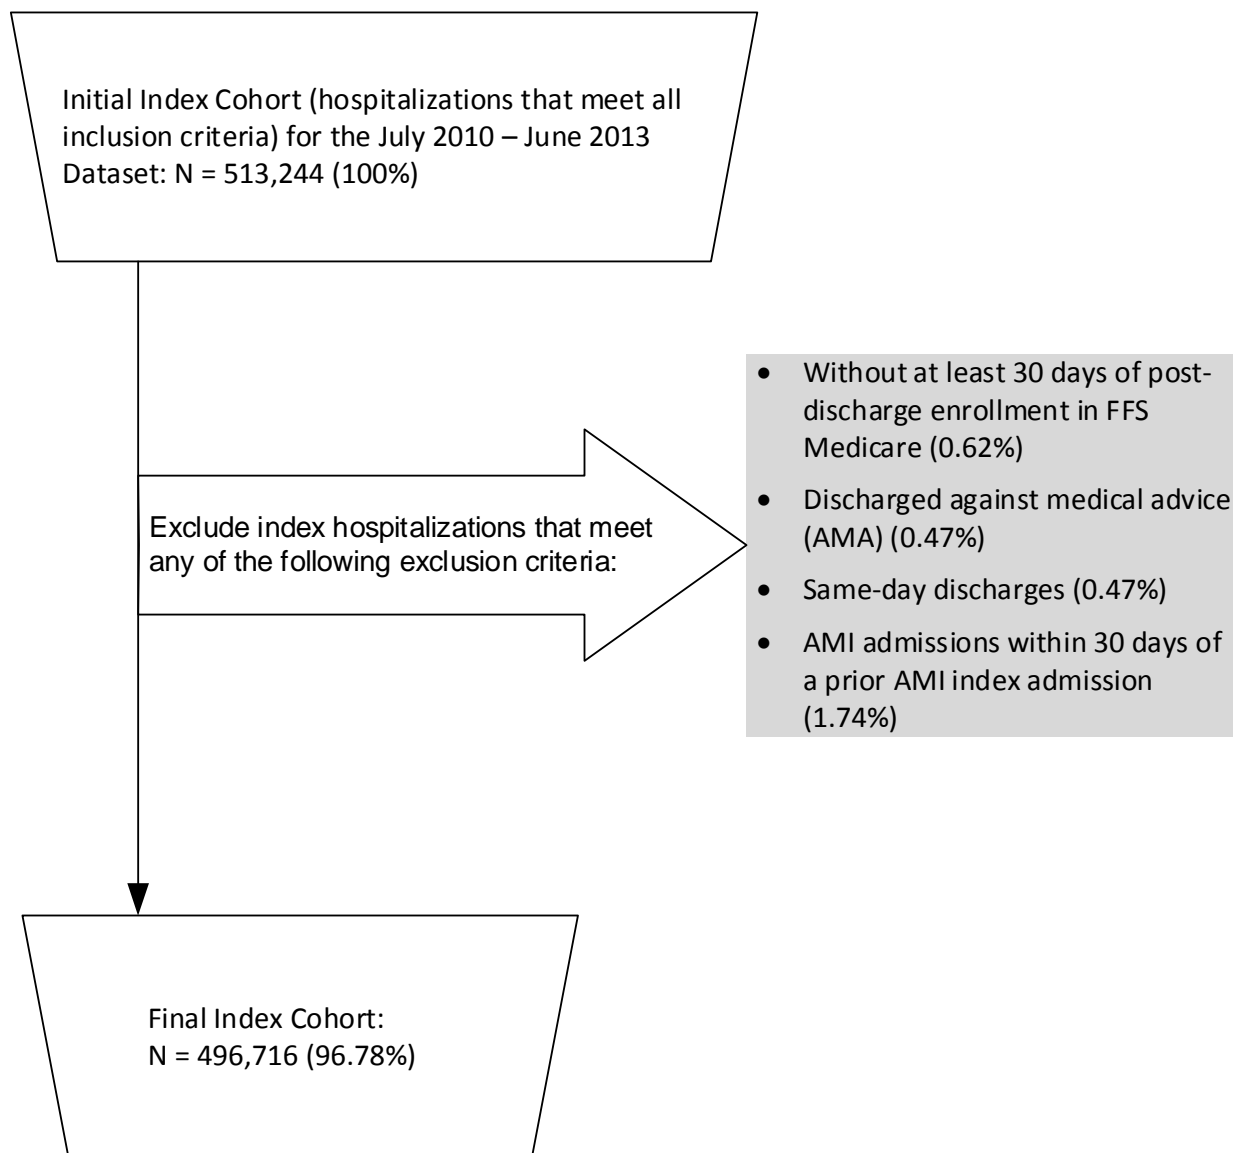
Initial Index Cohort (hospitalizations that meet all inclusion criteria) for the July 2010 – June 2013 Dataset: N = 513,244 (100%)

Exclude index hospitalizations that meet any of the following exclusion criteria:

- Without at least 30 days of post-discharge enrollment in FFS Medicare (0.62%)
- Discharged against medical advice (AMA) (0.47%)
- Same-day discharges (0.47%)
- AMI admissions within 30 days of a prior AMI index admission (1.74%)

Final Index Cohort:
N = 496,716 (96.78%)